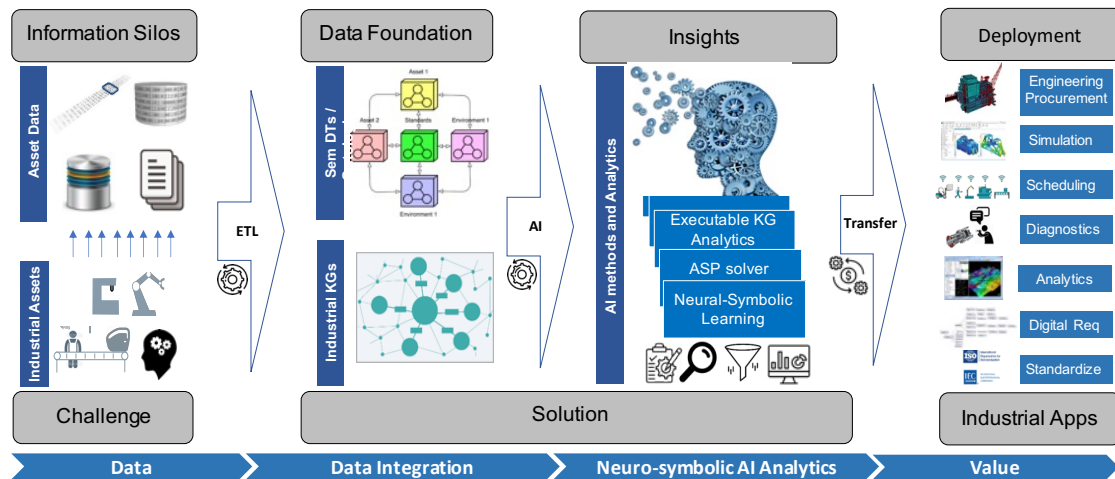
Information Silos

Asset Data

Industrial Assets

Challenge

ETL

Data Foundation

Sem DTs / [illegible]

Asset 1

Asset 2

Standards

Environment 1

Environment 1

Industrial KGs

AI

Insights

AI methods and Analytics

Executable KG Analytics

ASP solver

Neural-Symbolic Learning

Solution

Transfer

Deployment

Engineering Procurement

Simulation

Scheduling

Diagnostics

Analytics

Digital Req

Standardize

ISO

IEC

Industrial Apps

Data

Data Integration

Neuro-symbolic AI Analytics

Value